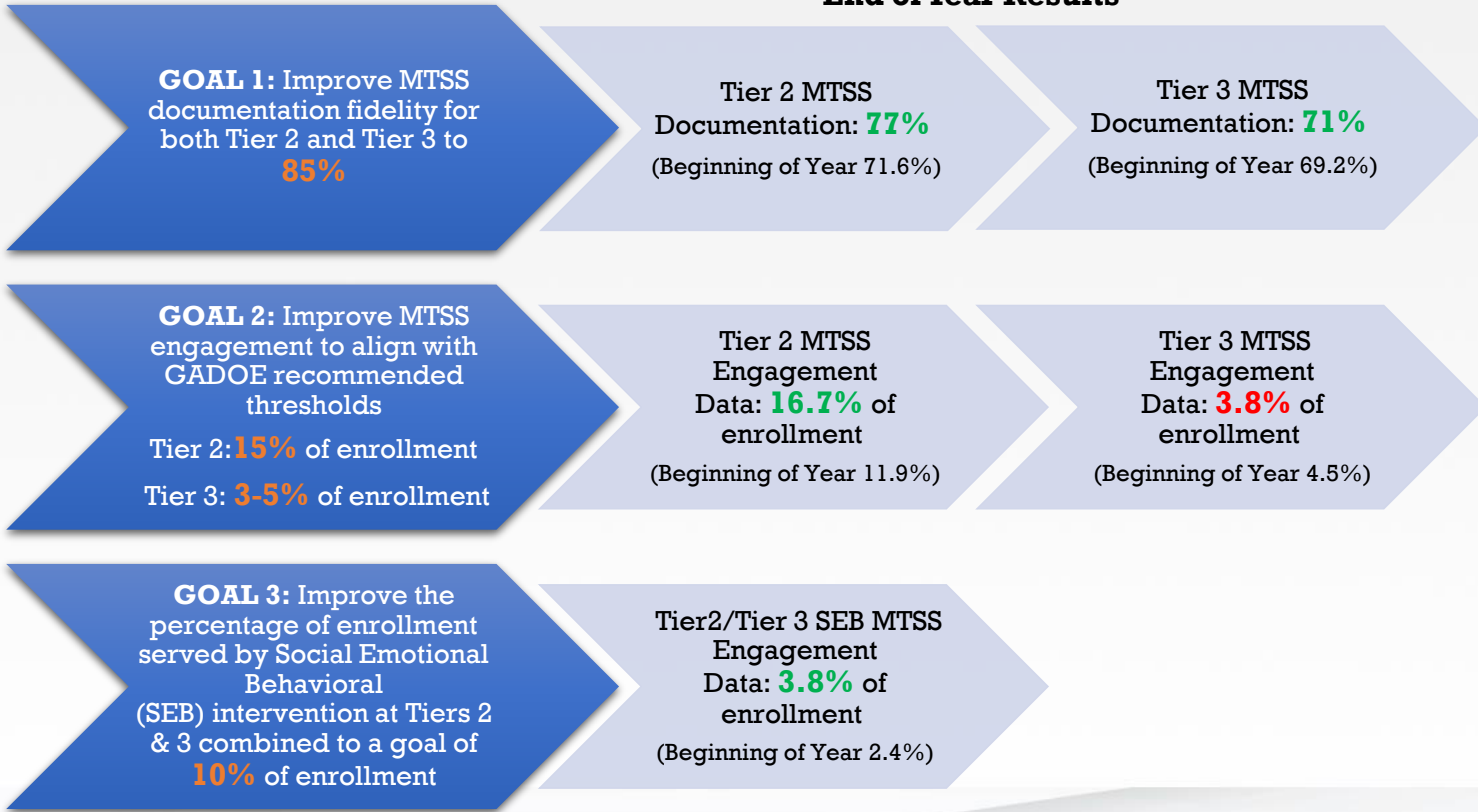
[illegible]

**GOAL 1:** Improve MTSS documentation fidelity for both Tier 2 and Tier 3 to **85%**

Tier 2 MTSS Documentation: **77%**

(Beginning of Year 71.6%)

Tier 3 MTSS Documentation: **71%**

(Beginning of Year 69.2%)

**GOAL 2:** Improve MTSS engagement to align with GADOE recommended thresholds

Tier 2:**15%** of enrollment

Tier 3: **3-5%** of enrollment

Tier 2 MTSS Engagement Data: **16.7%** of enrollment

(Beginning of Year 11.9%)

Tier 3 MTSS Engagement Data: **3.8%** of enrollment

(Beginning of Year 4.5%)

**GOAL 3:** Improve the percentage of enrollment served by Social Emotional Behavioral (SEB) intervention at Tiers 2 & 3 combined to a goal of **10%** of enrollment

Tier2/Tier 3 SEB MTSS Engagement Data: **3.8%** of enrollment

(Beginning of Year 2.4%)